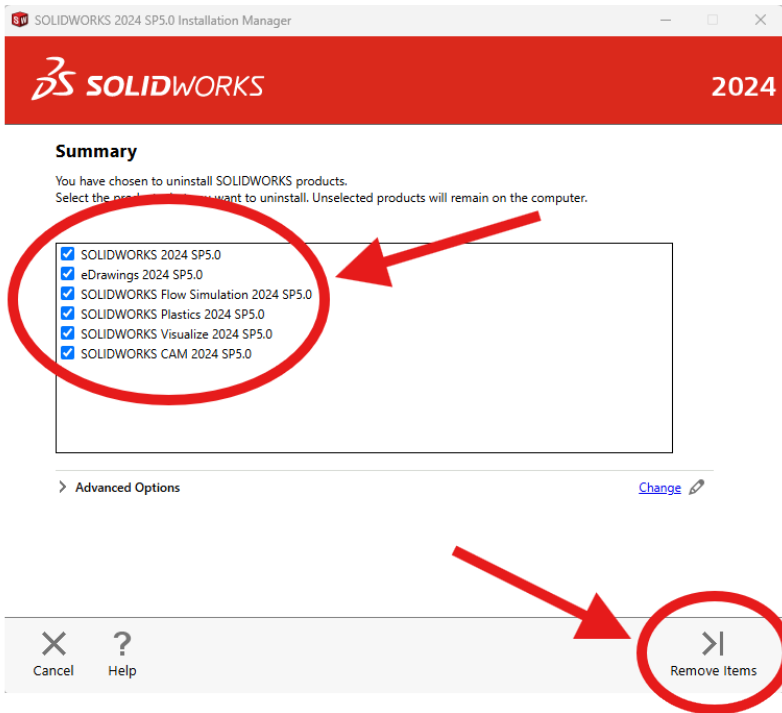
SOLIDWORKS 2024 SP5.0 Installation Manager

SOLIDWORKS

2024

Summary

You have chosen to uninstall SOLIDWORKS products.
Select the prod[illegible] want to uninstall. Unselected products will remain on the computer.

SOLIDWORKS 2024 SP5.0
eDrawings 2024 SP5.0
SOLIDWORKS Flow Simulation 2024 SP5.0
SOLIDWORKS Plastics 2024 SP5.0
SOLIDWORKS Visualize 2024 SP5.0
SOLIDWORKS CAM 2024 SP5.0

Advanced Options

Change

Cancel

Help

Remove Items